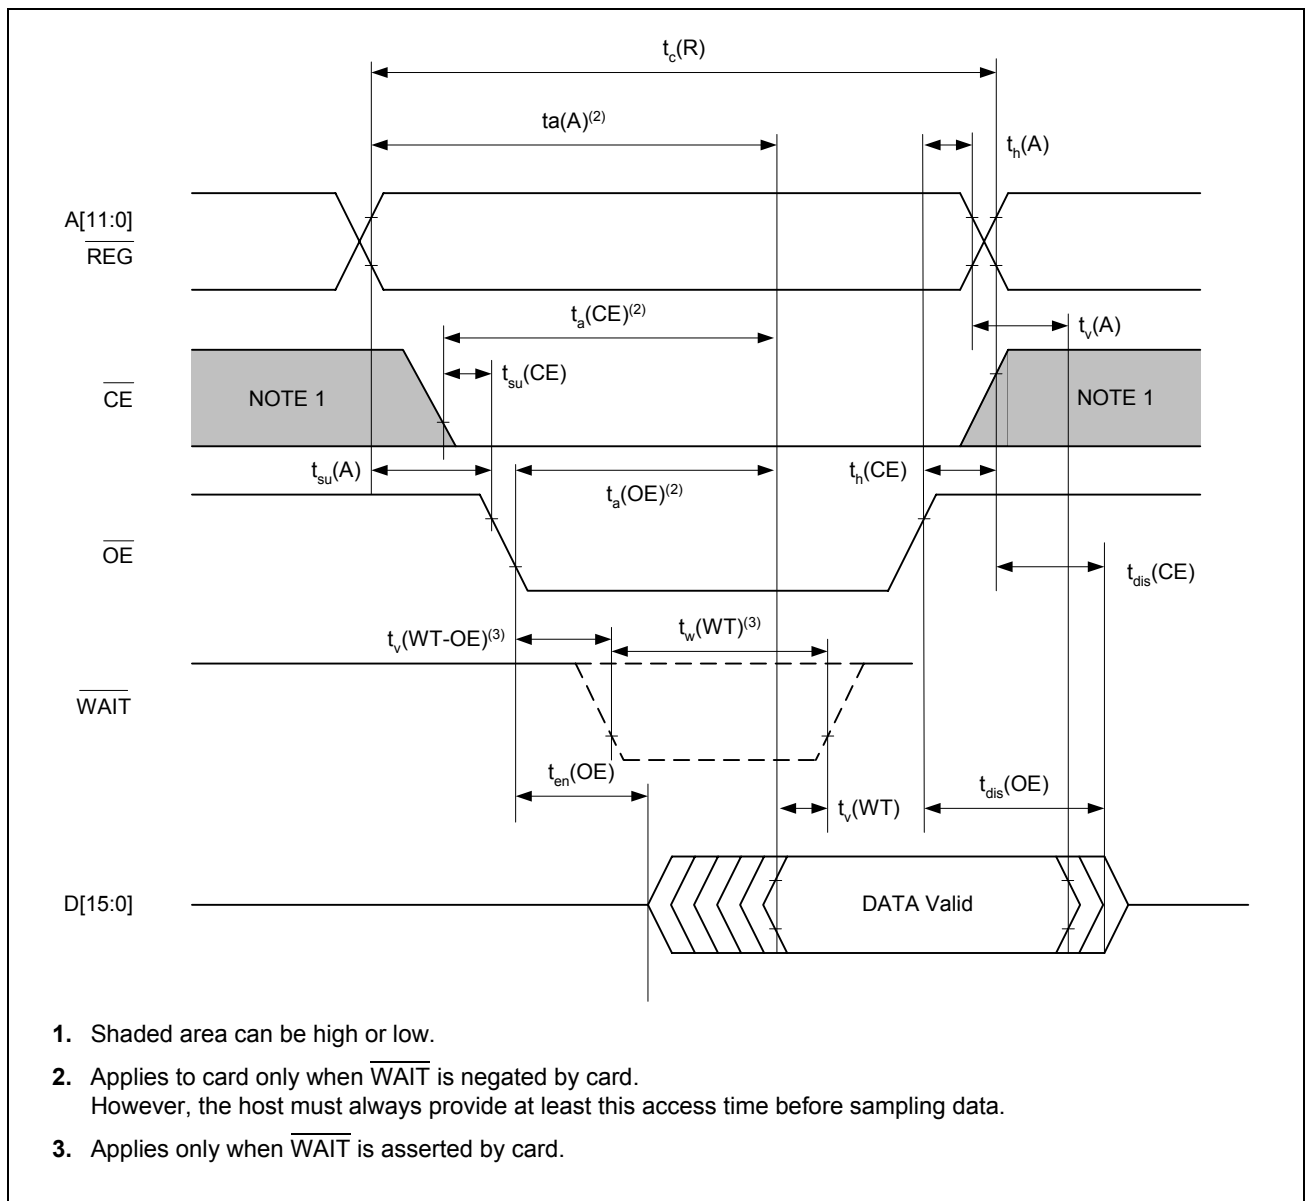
$t_c(R)$

$ta(A)^{(2)}$

$t_h(A)$

A[11:0]
$\overline{REG}$

$t_a(CE)^{(2)}$

$t_v(A)$

$t_{su}(CE)$

$\overline{CE}$

NOTE 1

NOTE 1

$t_{su}(A)$

$t_a(OE)^{(2)}$

$t_h(CE)$

$\overline{OE}$

$t_{dis}(CE)$

$t_v(WT\text{-}OE)^{(3)}$

$t_w(WT)^{(3)}$

$\overline{WAIT}$

$t_{en}(OE)$

$t_v(WT)$

$t_{dis}(OE)$

D[15:0]

DATA Valid

**1.** Shaded area can be high or low.

**2.** Applies to card only when $\overline{WAIT}$ is negated by card. However, the host must always provide at least this access time before sampling data.

**3.** Applies only when $\overline{WAIT}$ is asserted by card.